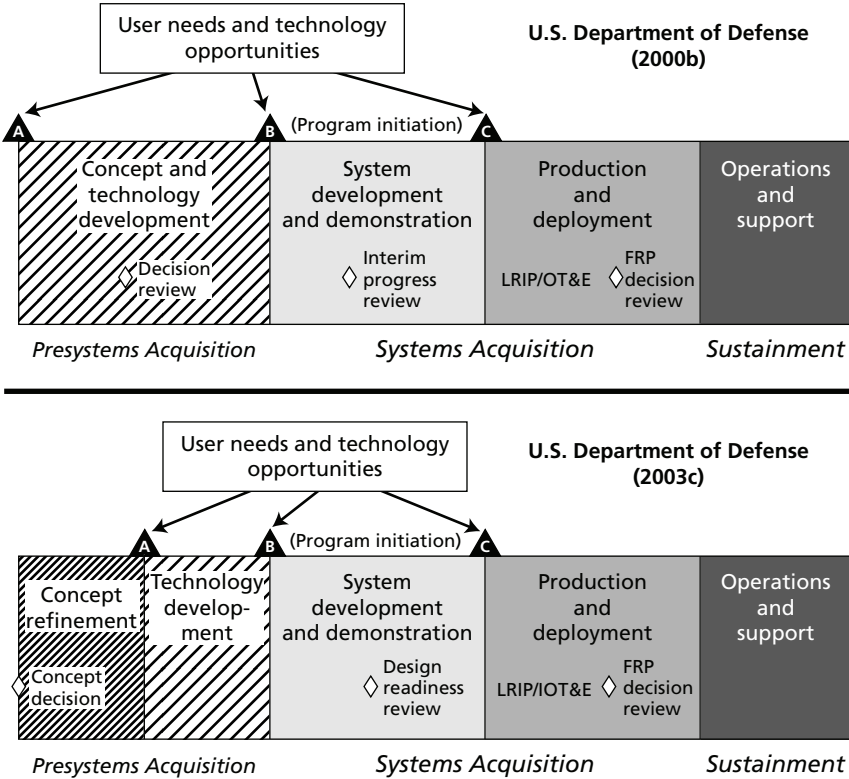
User needs and technology opportunities

U.S. Department of Defense (2000b)

A

B

(Program initiation)

C

Concept and technology development

Decision review

System development and demonstration

Interim progress review

Production and deployment

LRIP/OT&E

FRP decision review

Operations and support

Presystems Acquisition

Systems Acquisition

Sustainment

User needs and technology opportunities

U.S. Department of Defense (2003c)

A

B

(Program initiation)

C

Concept refinement

Technology development

Concept decision

System development and demonstration

Design readiness review

Production and deployment

LRIP/IOT&E

FRP decision review

Operations and support

Presystems Acquisition

Systems Acquisition

Sustainment